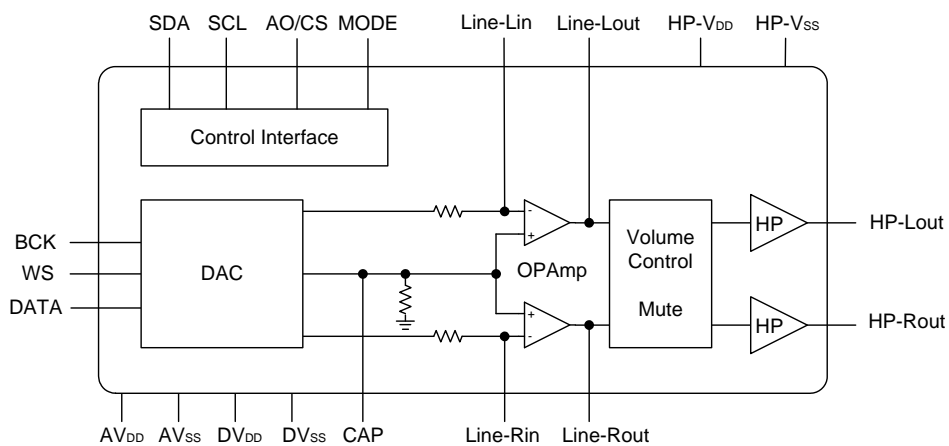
SDA SCL AO/CS MODE

Line-Lin Line-Lout HP-$V_{DD}$ HP-$V_{SS}$

Control Interface

BCK

WS

DATA

DAC

-

+

+

-

OPAmp

Volume Control

Mute

HP

HP

HP-Lout

HP-Rout

$AV_{DD}$ $AV_{SS}$ $DV_{DD}$ $DV_{SS}$ CAP

Line-Rin Line-Rout